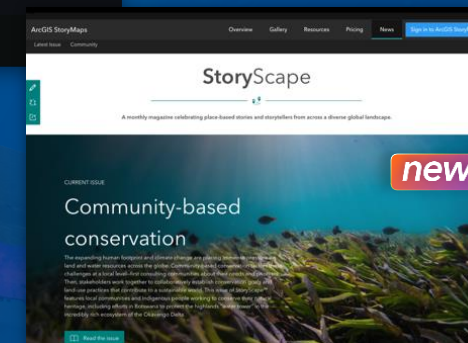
ArcGIS StoryMaps

Overview Gallery Resources Pricing News Sign in to ArcGIS StoryMaps

Latest issue Community

StoryScape

A monthly magazine celebrating place-based stories and storytellers from across a diverse global landscape.

new

CURRENT ISSUE

Community-based conservation

The expanding human footprint and climate change are placing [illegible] land and water resources across the globe. Community-based conservation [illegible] challenges at a local level-first consulting communities about their needs and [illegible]. Then, stakeholders work together to collaboratively establish conservation goals and land use practices that contribute to a sustainable world. This issue of StoryScape features local communities and indigenous people working to conserve their natural heritage, including efforts in Botswana to protect the highlands "water tower" of the incredibly rich ecosystem of the Okavango Delta.

Read the issue